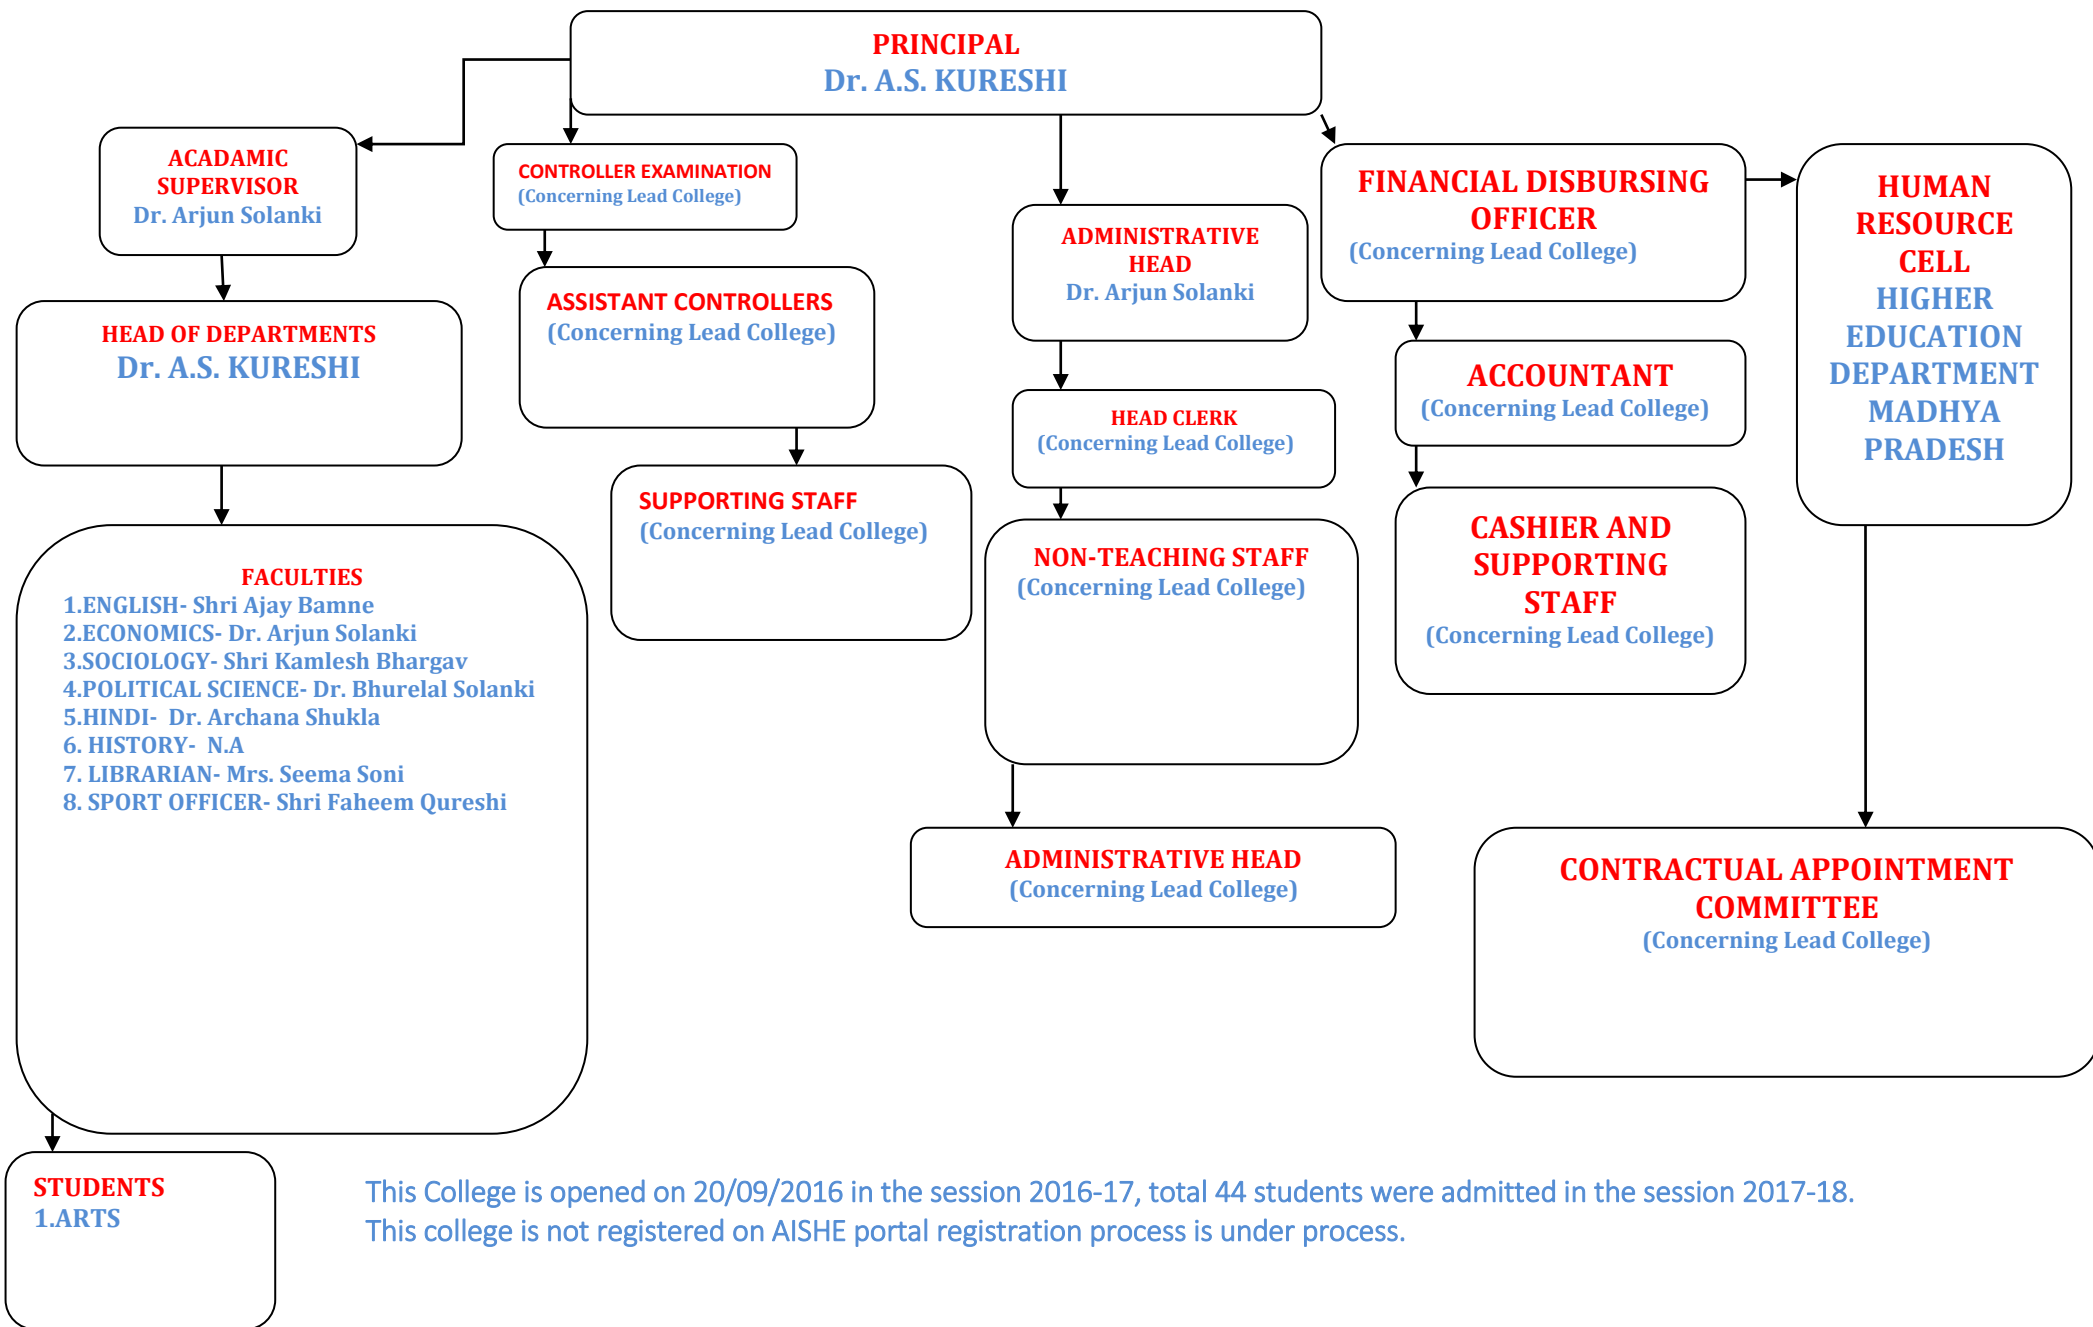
PRINCIPAL
Dr. A.S. KURESHI

ACADAMIC SUPERVISOR
Dr. Arjun Solanki

CONTROLLER EXAMINATION
(Concerning Lead College)

ADMINISTRATIVE HEAD
Dr. Arjun Solanki

FINANCIAL DISBURSING OFFICER
(Concerning Lead College)

HUMAN RESOURCE CELL
HIGHER EDUCATION DEPARTMENT MADHYA PRADESH

HEAD OF DEPARTMENTS
Dr. A.S. KURESHI

ASSISTANT CONTROLLERS
(Concerning Lead College)

HEAD CLERK
(Concerning Lead College)

ACCOUNTANT
(Concerning Lead College)

SUPPORTING STAFF
(Concerning Lead College)

NON-TEACHING STAFF
(Concerning Lead College)

CASHIER AND SUPPORTING STAFF
(Concerning Lead College)

FACULTIES
1.ENGLISH- Shri Ajay Bamne
2.ECONOMICS- Dr. Arjun Solanki
3.SOCIOLOGY- Shri Kamlesh Bhargav
4.POLITICAL SCIENCE- Dr. Bhurelal Solanki
5.HINDI- Dr. Archana Shukla
6. HISTORY- N.A
7. LIBRARIAN- Mrs. Seema Soni
8. SPORT OFFICER- Shri Faheem Qureshi

ADMINISTRATIVE HEAD
(Concerning Lead College)

CONTRACTUAL APPOINTMENT COMMITTEE
(Concerning Lead College)

STUDENTS
1.ARTS

This College is opened on 20/09/2016 in the session 2016-17, total 44 students were admitted in the session 2017-18.
This college is not registered on AISHE portal registration process is under process.